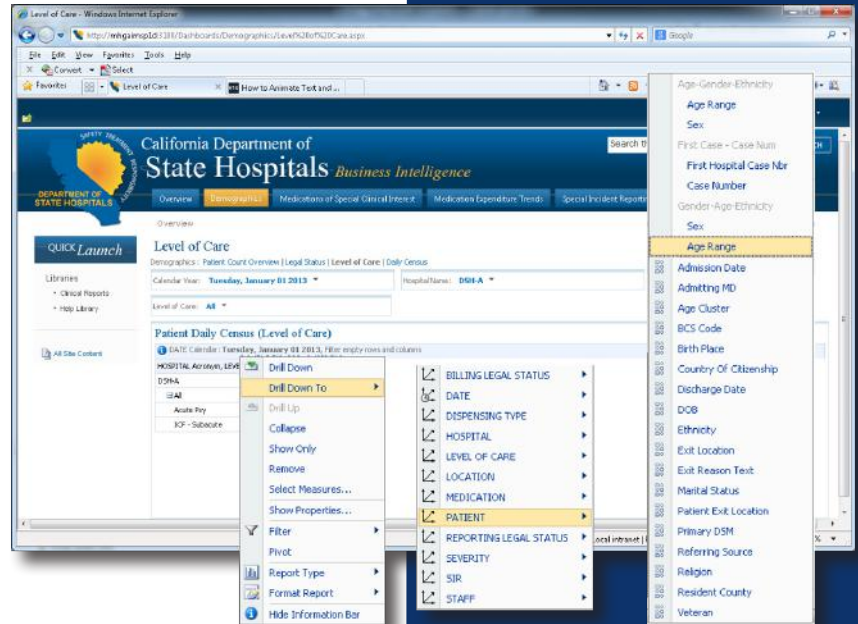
Level of Care - Windows Internet Explorer

http://mhgaimsp1d:8188/Dashboards/Demographics/Level%20of%20Care.aspx

Google

File Edit View Favorites Tools Help

Convert Select

Favorites Level of Care How to Animate Text and ...

SAFETY TREATMENT RECOVERY

DEPARTMENT OF STATE HOSPITALS

California Department of State Hospitals Business Intelligence

Search th

Overview Demographics Medications of Special Clinical Interest Medication Expenditure Trends Special Incident Reportin

Overview

QUICK Launch

Libraries

Clinical Reports

Help Library

All Site Content

Level of Care

Demographics : Patient Count Overview | Legal Status | Level of Care | Daily Census

Calendar Year: Tuesday, January 01 2013

Hospital Name: DSH-A

Level of Care: All

Patient Daily Census (Level of Care)

DATE Calendar: Tuesday, January 01 2013, Filter empty rows and columns

HOSPITAL Acronym, LEVE

DSH-A

All

Acute Psy

ICF - Subacute

Drill Down

Drill Down To

Drill Up

Collapse

Show Only

Remove

Select Measures...

Show Properties...

Filter

Pivot

Report Type

Format Report

Hide Information Bar

BILLING LEGAL STATUS

DATE

DISPENSING TYPE

HOSPITAL

LEVEL OF CARE

LOCATION

MEDICATION

PATIENT

REPORTING LEGAL STATUS

SEVERITY

SIR

STAFF

Age-Gender-Ethnicity

Age Range

Sex

First Case - Case Num

First Hospital Case Nbr

Case Number

Gender-Age-Ethnicity

Sex

Age Range

Admission Date

Admitting MD

Age Cluster

BCS Code

Birth Place

Country Of Citizenship

Discharge Date

DOB

Ethnicity

Exit Location

Exit Reason Text

Marital Status

Patient Exit Location

Primary DSM

Referring Source

Religion

Resident County

Veteran

Local intranet